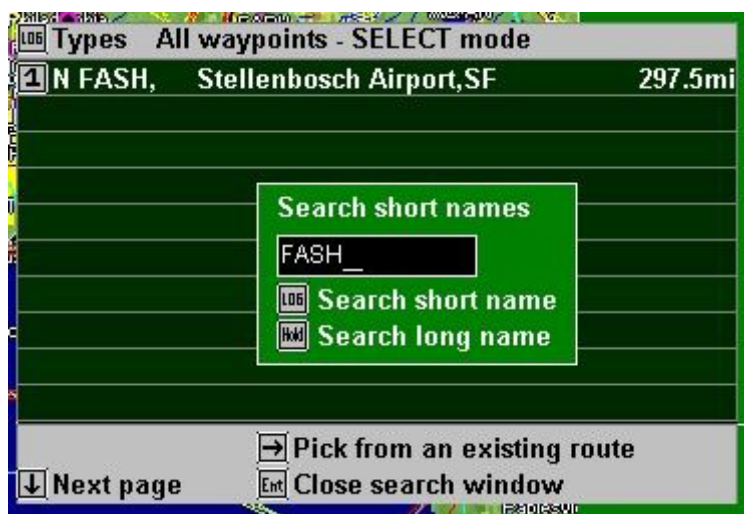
LOG Types All waypoints - SELECT mode

1 N FASH, Stellenbosch Airport,SF 297.5mi

Search short names

FASH_

LOG Search short name

Hold Search long name

→ Pick from an existing route

↓ Next page Ent Close search window